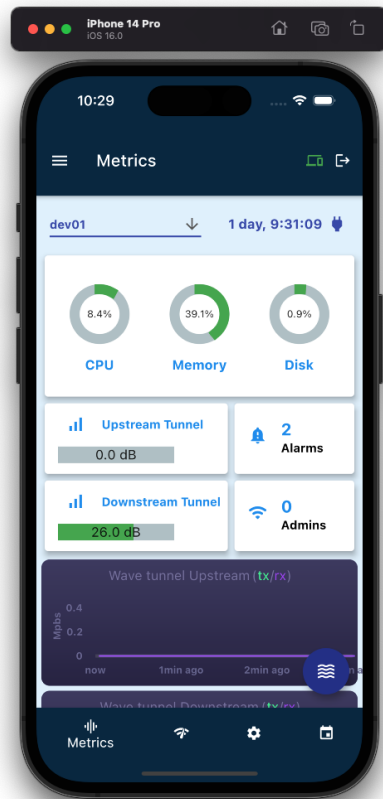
iPhone 14 Pro
iOS 16.0

10:29

Metrics

dev01

1 day, 9:31:09

8.4%
CPU

39.1%
Memory

0.9%
Disk

Upstream Tunnel
0.0 dB

2
Alarms

Downstream Tunnel
26.0 dB

0
Admins

Wave tunnel Upstream (tx/rx)

Mpbs
0.4
0.2
0

now
1min ago
2min ago

Wave tunnel Downstream (tx/rx)

Metrics